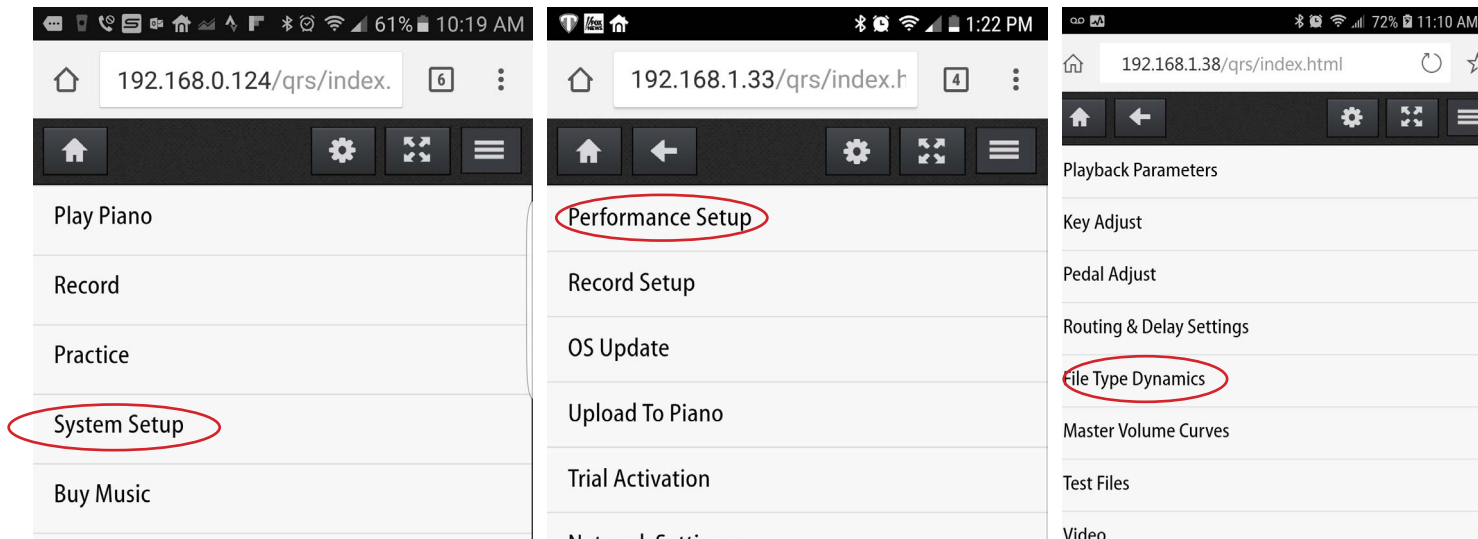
61% 10:19 AM

192.168.0.124/qrs/index.

6

Play Piano

Record

Practice

System Setup

Buy Music

1:22 PM

192.168.1.33/qrs/index.h

4

Performance Setup

Record Setup

OS Update

Upload To Piano

Trial Activation

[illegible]

72% 11:10 AM

192.168.1.38/qrs/index.html

Playback Parameters

Key Adjust

Pedal Adjust

Routing & Delay Settings

File Type Dynamics

Master Volume Curves

Test Files

Video